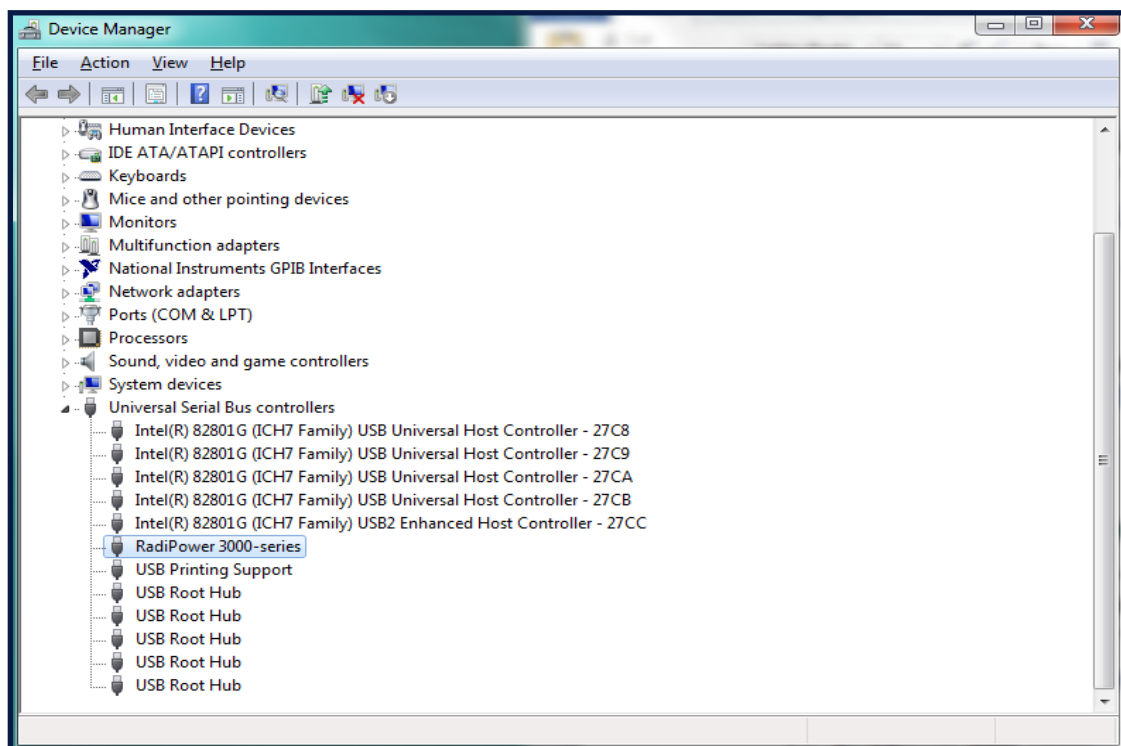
Device Manager

File Action View Help

Human Interface Devices
IDE ATA/ATAPI controllers
Keyboards
Mice and other pointing devices
Monitors
Multifunction adapters
National Instruments GPIB Interfaces
Network adapters
Ports (COM & LPT)
Processors
Sound, video and game controllers
System devices
Universal Serial Bus controllers
Intel(R) 82801G (ICH7 Family) USB Universal Host Controller - 27C8
Intel(R) 82801G (ICH7 Family) USB Universal Host Controller - 27C9
Intel(R) 82801G (ICH7 Family) USB Universal Host Controller - 27CA
Intel(R) 82801G (ICH7 Family) USB Universal Host Controller - 27CB
Intel(R) 82801G (ICH7 Family) USB2 Enhanced Host Controller - 27CC
RadiPower 3000-series
USB Printing Support
USB Root Hub
USB Root Hub
USB Root Hub
USB Root Hub
USB Root Hub